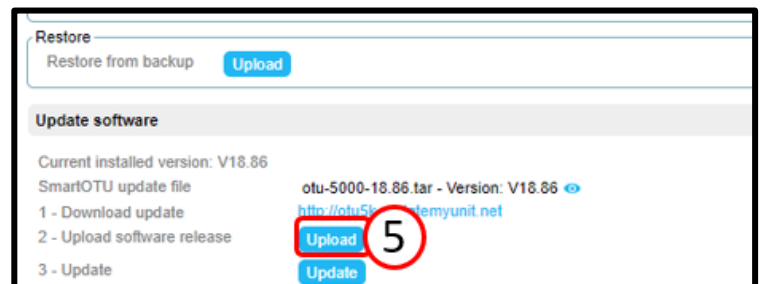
Restore

Restore from backup Upload

Update software

Current installed version: V18.86

SmartOTU update file otu-5000-18.86.tar - Version: V18.86

1 - Download update http://otu5k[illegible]temyunit.net

2 - Upload software release Upload 5

3 - Update Update